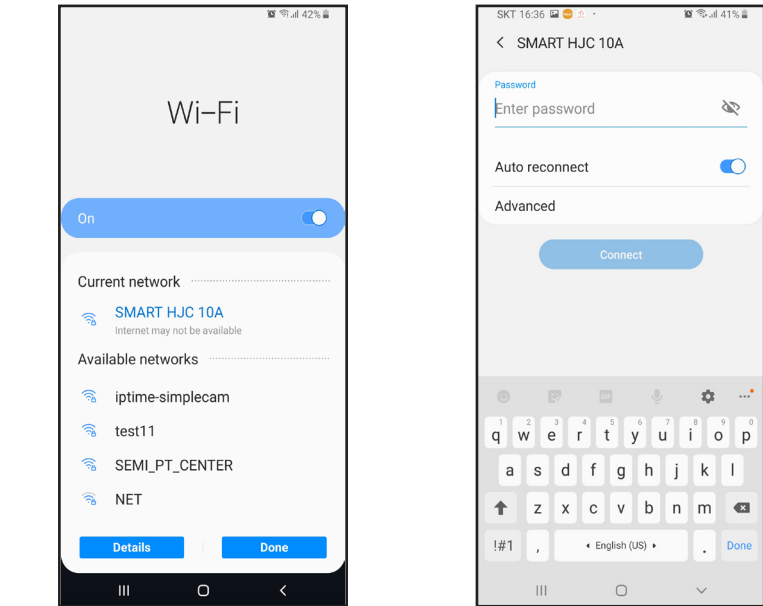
42%

Wi-Fi

On

Current network

SMART HJC 10A
Internet may not be available

Available networks

iptime-simplecam

test11

SEMI_PT_CENTER

NET

Details

Done

SKT 16:36

41%

< SMART HJC 10A

Password
Enter password

Auto reconnect

Advanced

Connect

q 1 w 2 e 3 r 4 t 5 y 6 u 7 i 8 o 9 p 0

a s d f g h j k l

z x c v b n m

!#1 , English (US) . Done